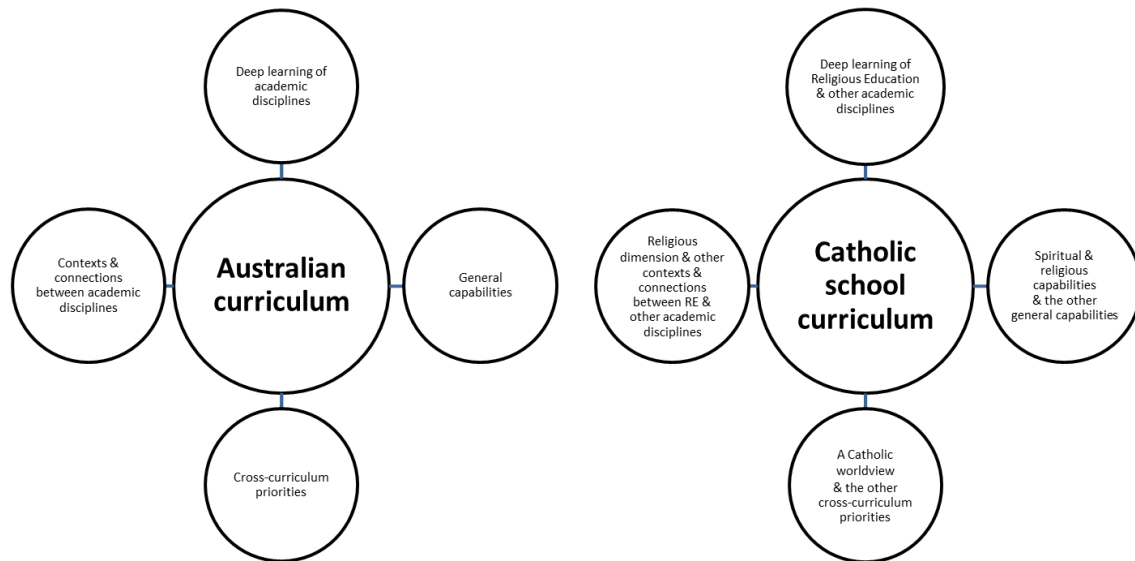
Deep learning of academic disciplines

Contexts & connections between academic disciplines

Australian curriculum

General capabilities

Cross-curriculum priorities

Deep learning of Religious Education & other academic disciplines

Religious dimension & other contexts & connections between RE & other academic disciplines

Catholic school curriculum

Spiritual & religious capabilities & the other general capabilities

A Catholic worldview & the other cross-curriculum priorities